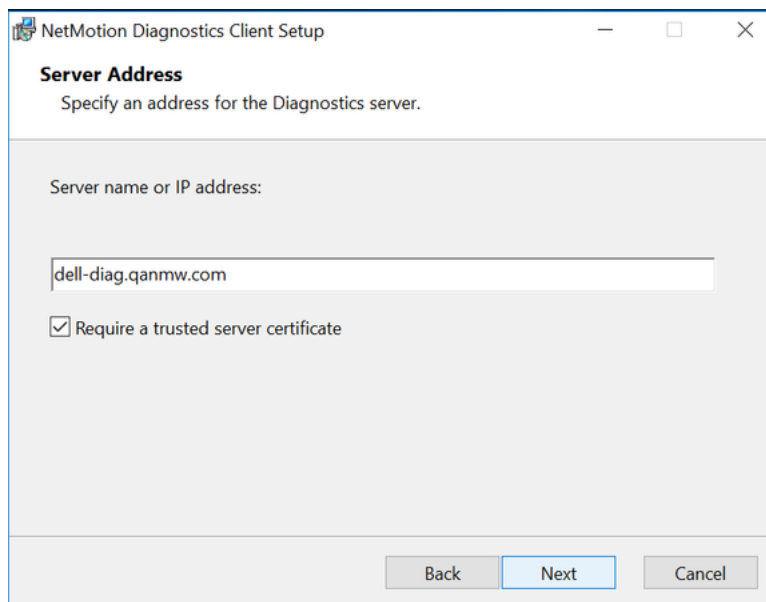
NetMotion Diagnostics Client Setup

Server Address
Specify an address for the Diagnostics server.

Server name or IP address:

dell-diag.qanmw.com

Require a trusted server certificate

Back
Next
Cancel